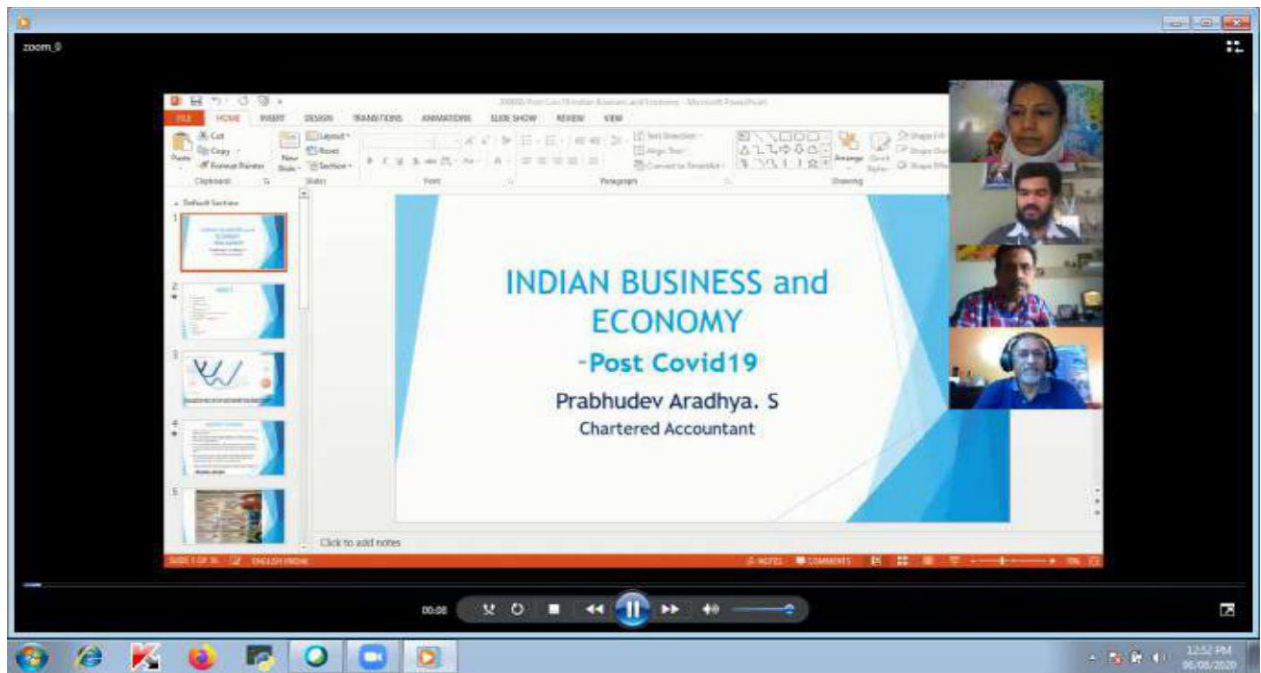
zoom_0

FILE HOME INSERT DESIGN TRANSITIONS ANIMATIONS SLIDE SHOW REVIEW VIEW

Cut
Copy
Format Painter
Paste
New Slide
Layout
Reset
Section
Clipboard
Slides
Font
Paragraph
Drawing
Text Direction
Align Text
Convert to SmartArt
Arrange
Quick Styles
Shape Fill
Shape Outline
Shape Effects

Default Section

INDIAN BUSINESS and ECONOMY

-Post Covid19

Prabhudev Aradhya. S

Chartered Accountant

Click to add notes

SLIDE 1 OF 16 ENGLISH (INDIA)
NOTES COMMENTS

00:08

12:52 PM
06/08/2020